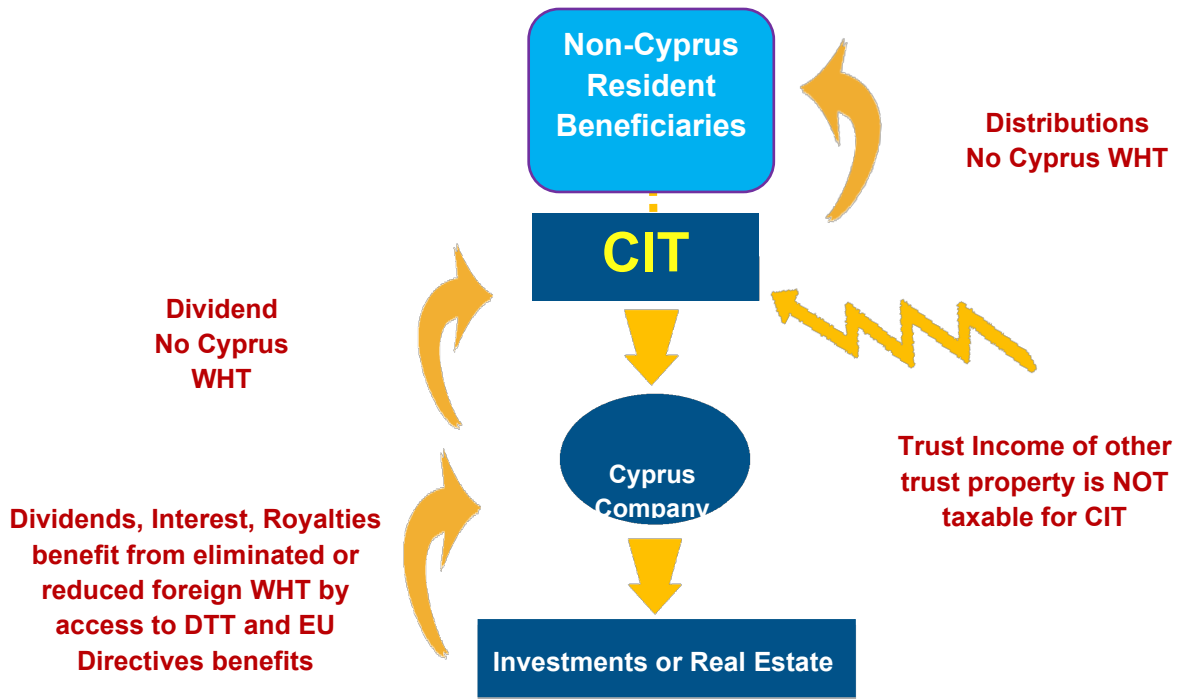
Non-Cyprus Resident Beneficiaries

Distributions
No Cyprus WHT

CIT

Dividend
No Cyprus
WHT

Cyprus Company

Trust Income of other trust property is NOT taxable for CIT

Dividends, Interest, Royalties benefit from eliminated or reduced foreign WHT by access to DTT and EU Directives benefits

Investments or Real Estate